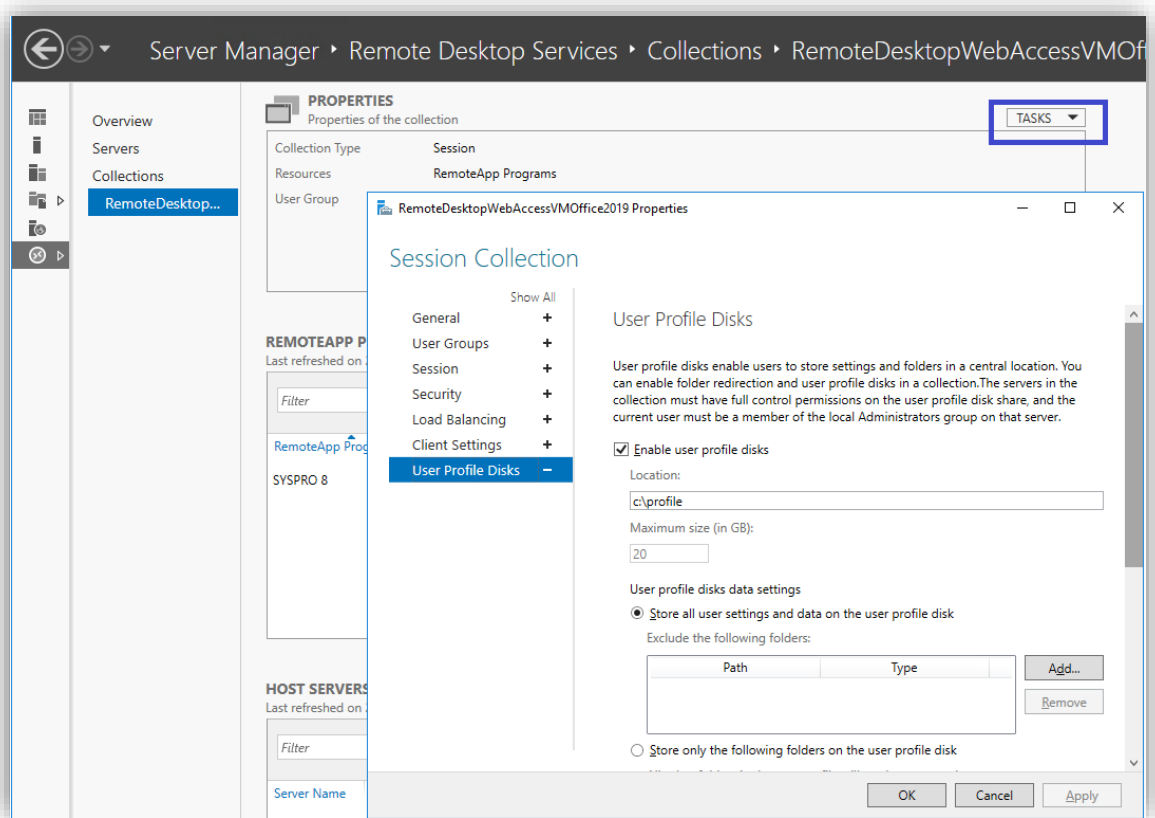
Server Manager ‣ Remote Desktop Services ‣ Collections ‣ RemoteDesktopWebAccessVMOf

Overview
Servers
Collections
RemoteDesktop...

PROPERTIES
Properties of the collection

TASKS

Collection Type Session
Resources RemoteApp Programs
User Group

REMOTEAPP P
Last refreshed on

Filter

RemoteApp Prog

SYSPRO 8

HOST SERVERS
Last refreshed on

Filter

Server Name

RemoteDesktopWebAccessVMOffice2019 Properties

Session Collection

Show All
General +
User Groups +
Session +
Security +
Load Balancing +
Client Settings +
User Profile Disks −

User Profile Disks

User profile disks enable users to store settings and folders in a central location. You can enable folder redirection and user profile disks in a collection.The servers in the collection must have full control permissions on the user profile disk share, and the current user must be a member of the local Administrators group on that server.

Enable user profile disks

Location:

c:\profile

Maximum size (in GB):

20

User profile disks data settings

Store all user settings and data on the user profile disk

Exclude the following folders:

| Path | Type |
|---|---|
| | |

Add...
Remove

Store only the following folders on the user profile disk

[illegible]

OK Cancel Apply